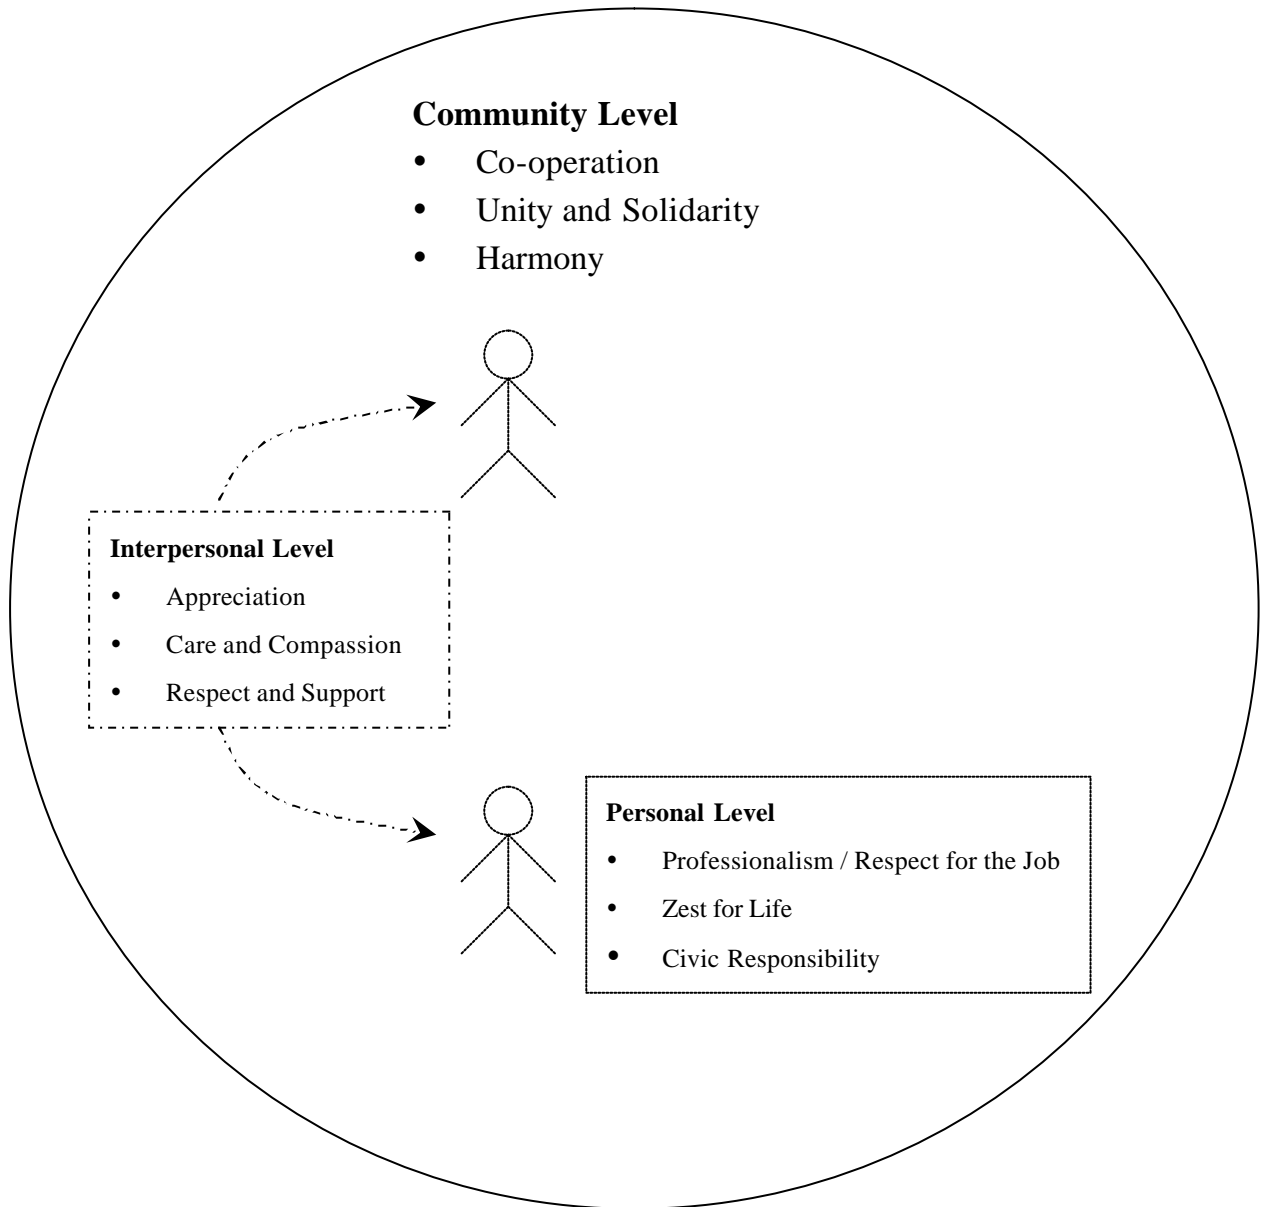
**Community Level**
- Co-operation
- Unity and Solidarity
- Harmony

**Interpersonal Level**
- Appreciation
- Care and Compassion
- Respect and Support

**Personal Level**
- Professionalism / Respect for the Job
- Zest for Life
- Civic Responsibility